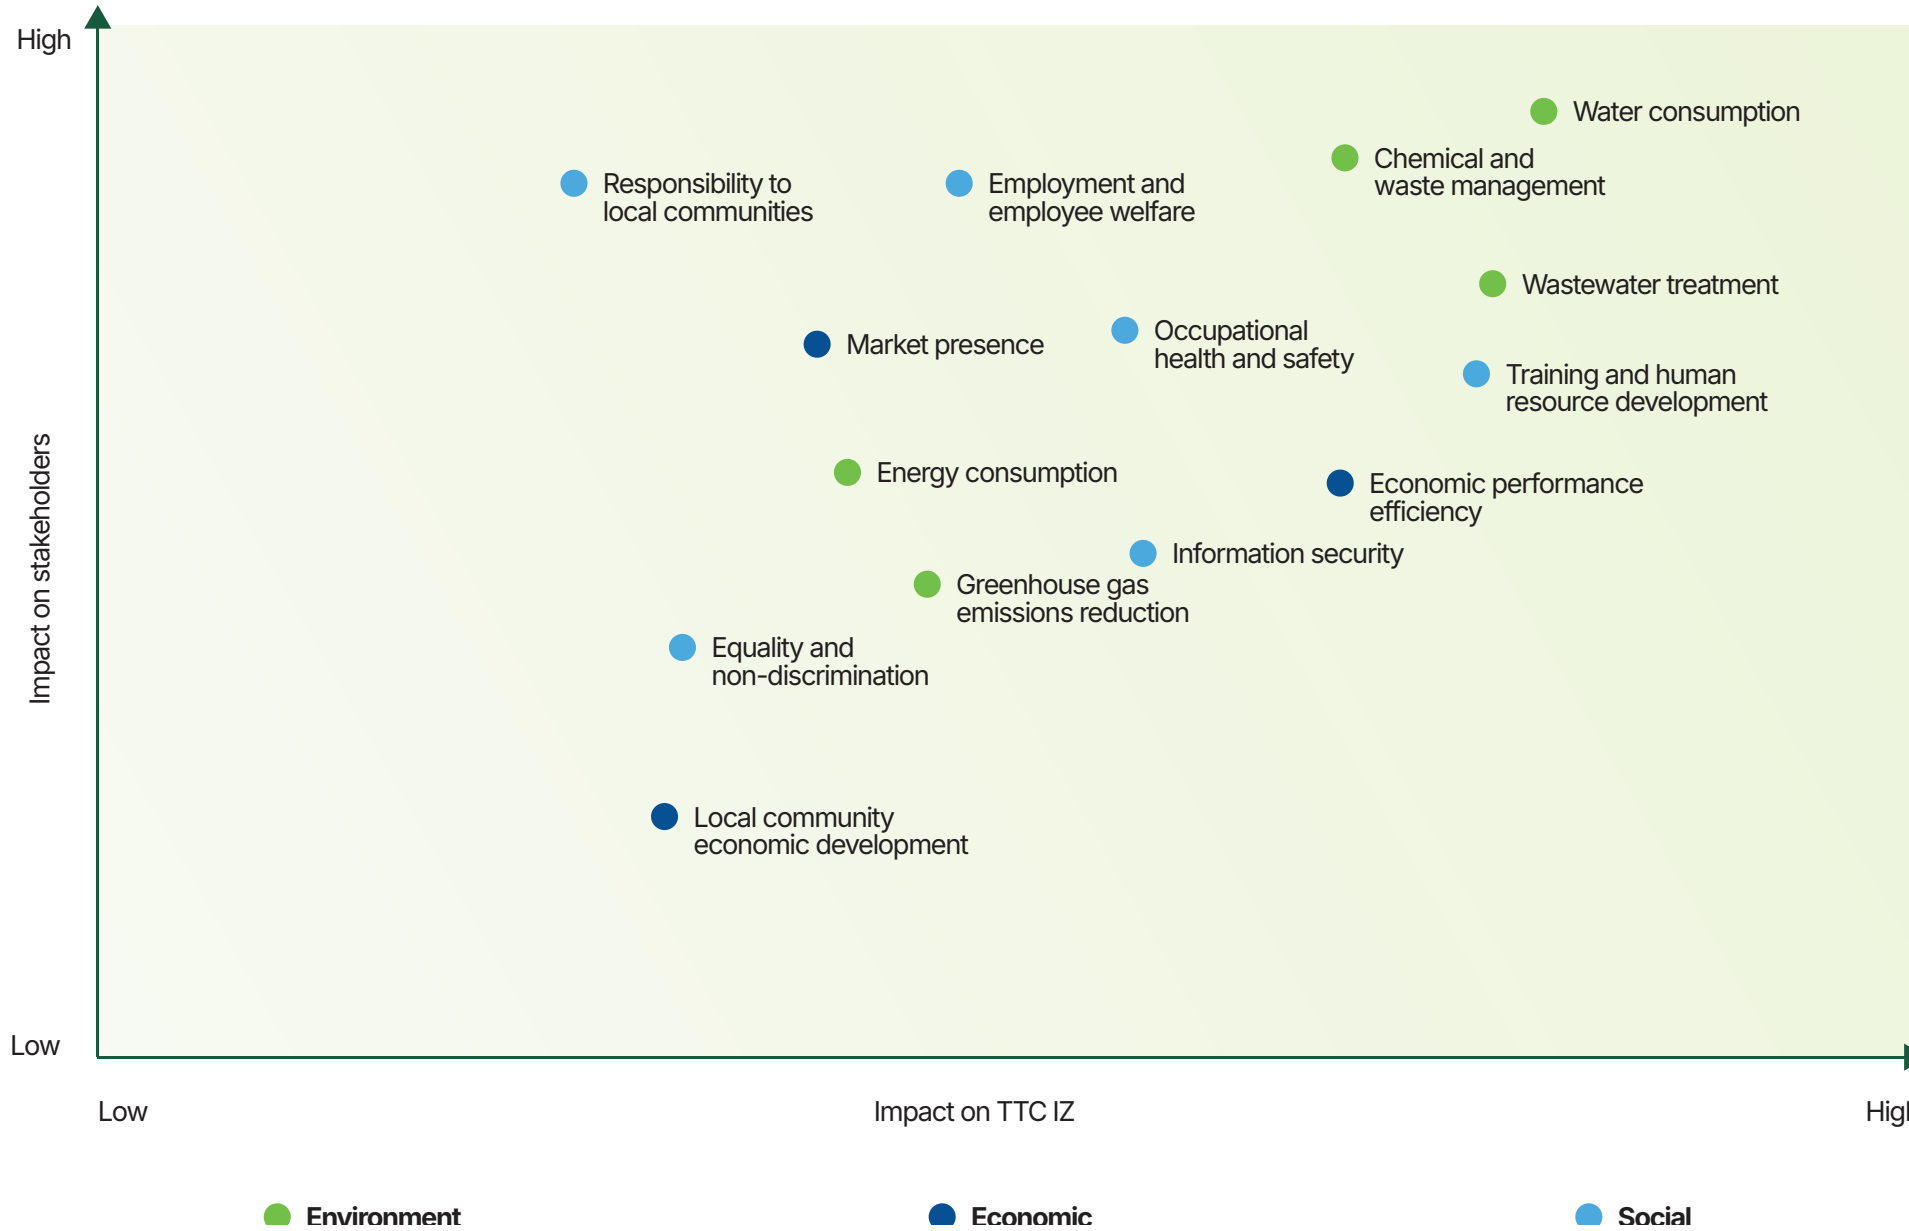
High

Water consumption

Chemical and waste management

Responsibility to local communities

Employment and employee welfare

Wastewater treatment

Market presence

Occupational health and safety

Training and human resource development

Energy consumption

Economic performance efficiency

Information security

Greenhouse gas emissions reduction

Equality and non-discrimination

Local community economic development

Impact on stakeholders

Low

Low

Impact on TTC IZ

Hig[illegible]

Environment

Economic

Social